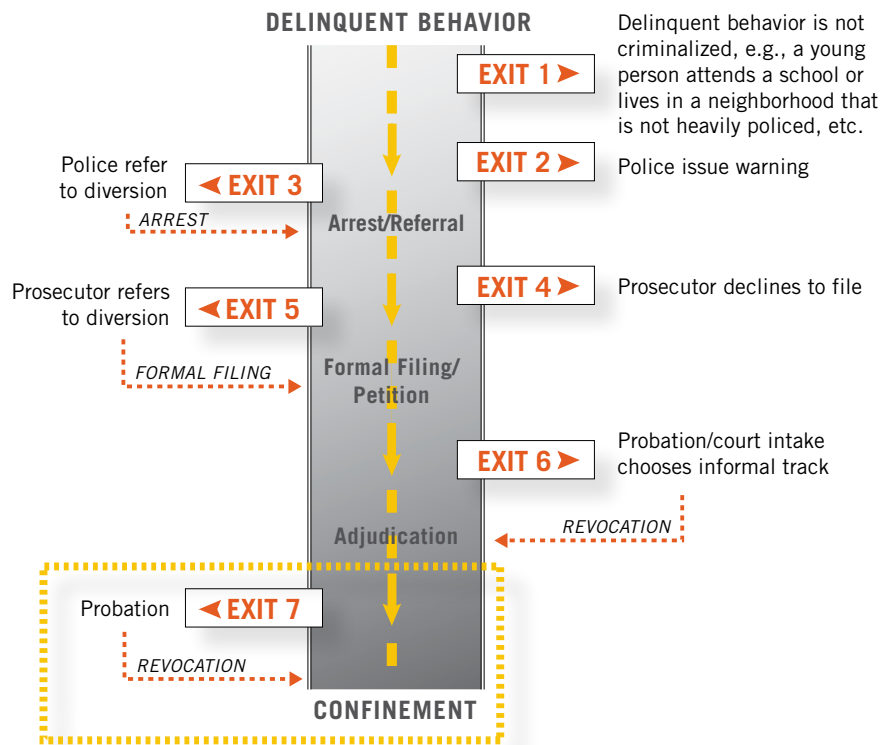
DELINQUENT BEHAVIOR

EXIT 1

Delinquent behavior is not criminalized, e.g., a young person attends a school or lives in a neighborhood that is not heavily policed, etc.

EXIT 2

Police issue warning

Police refer to diversion

EXIT 3

ARREST

Arrest/Referral

EXIT 4

Prosecutor declines to file

Prosecutor refers to diversion

EXIT 5

FORMAL FILING

Formal Filing/ Petition

EXIT 6

Probation/court intake chooses informal track

REVOCATION

Adjudication

Probation

EXIT 7

REVOCATION

CONFINEMENT